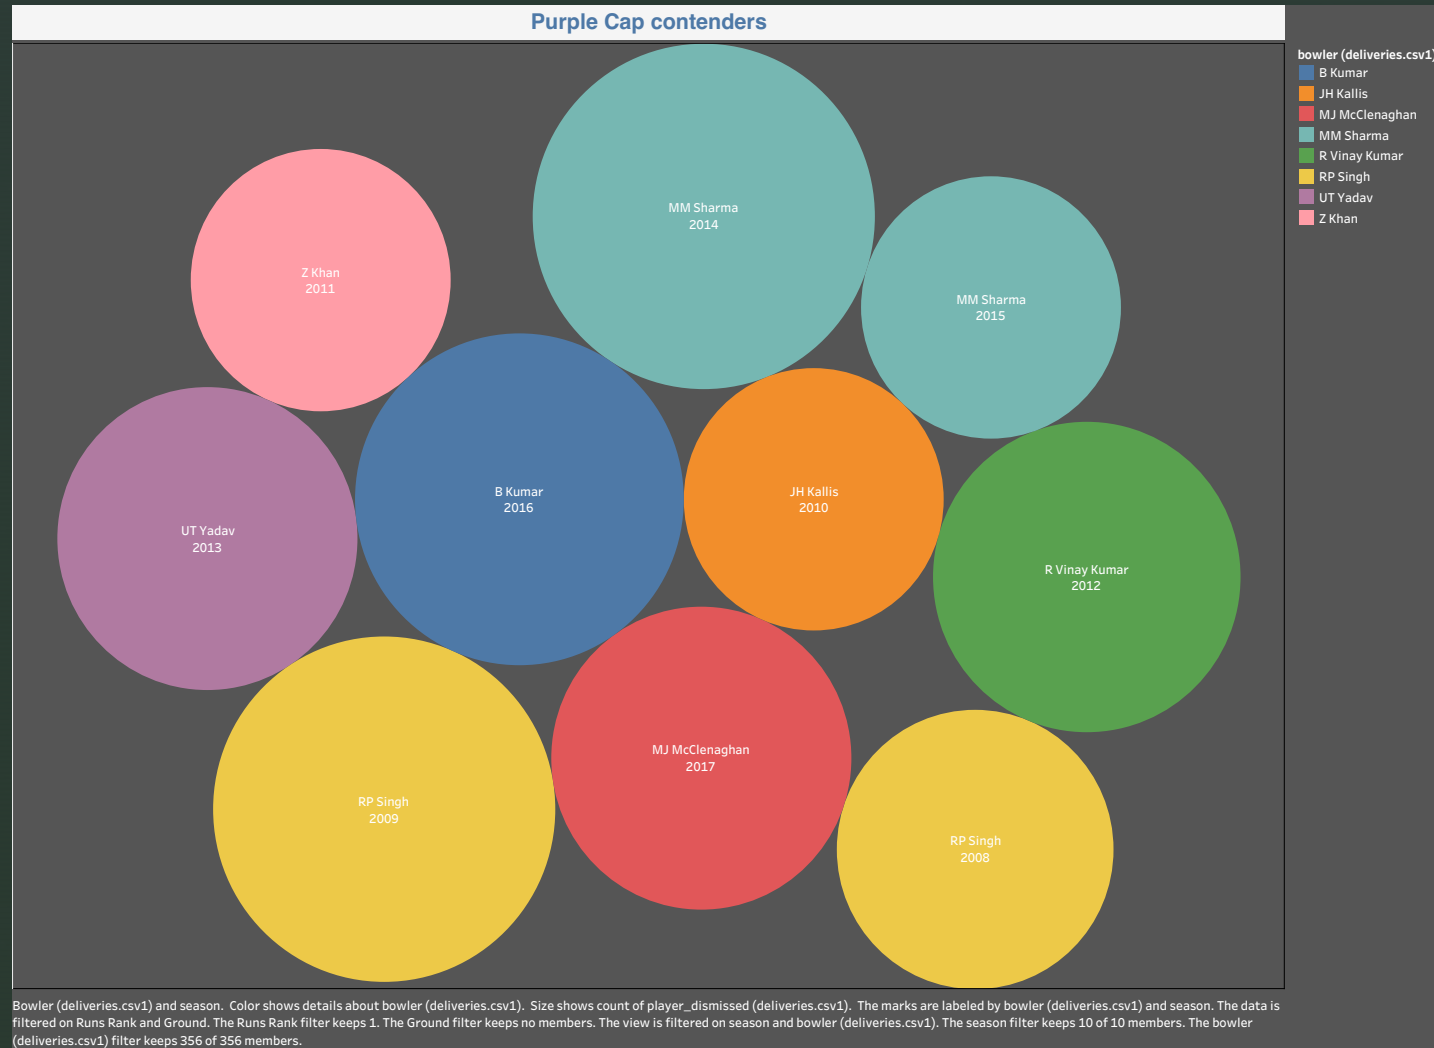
Purple Cap contenders

MM Sharma
2014

Z Khan
2011

MM Sharma
2015

B Kumar
2016

JH Kallis
2010

UT Yadav
2013

R Vinay Kumar
2012

MJ McClenaghan
2017

RP Singh
2009

RP Singh
2008

bowler (deliveries.csv1)
B Kumar
JH Kallis
MJ McClenaghan
MM Sharma
R Vinay Kumar
RP Singh
UT Yadav
Z Khan

Bowler (deliveries.csv1) and season. Color shows details about bowler (deliveries.csv1). Size shows count of player_dismissed (deliveries.csv1). The marks are labeled by bowler (deliveries.csv1) and season. The data is filtered on Runs Rank and Ground. The Runs Rank filter keeps 1. The Ground filter keeps no members. The view is filtered on season and bowler (deliveries.csv1). The season filter keeps 10 of 10 members. The bowler (deliveries.csv1) filter keeps 356 of 356 members.